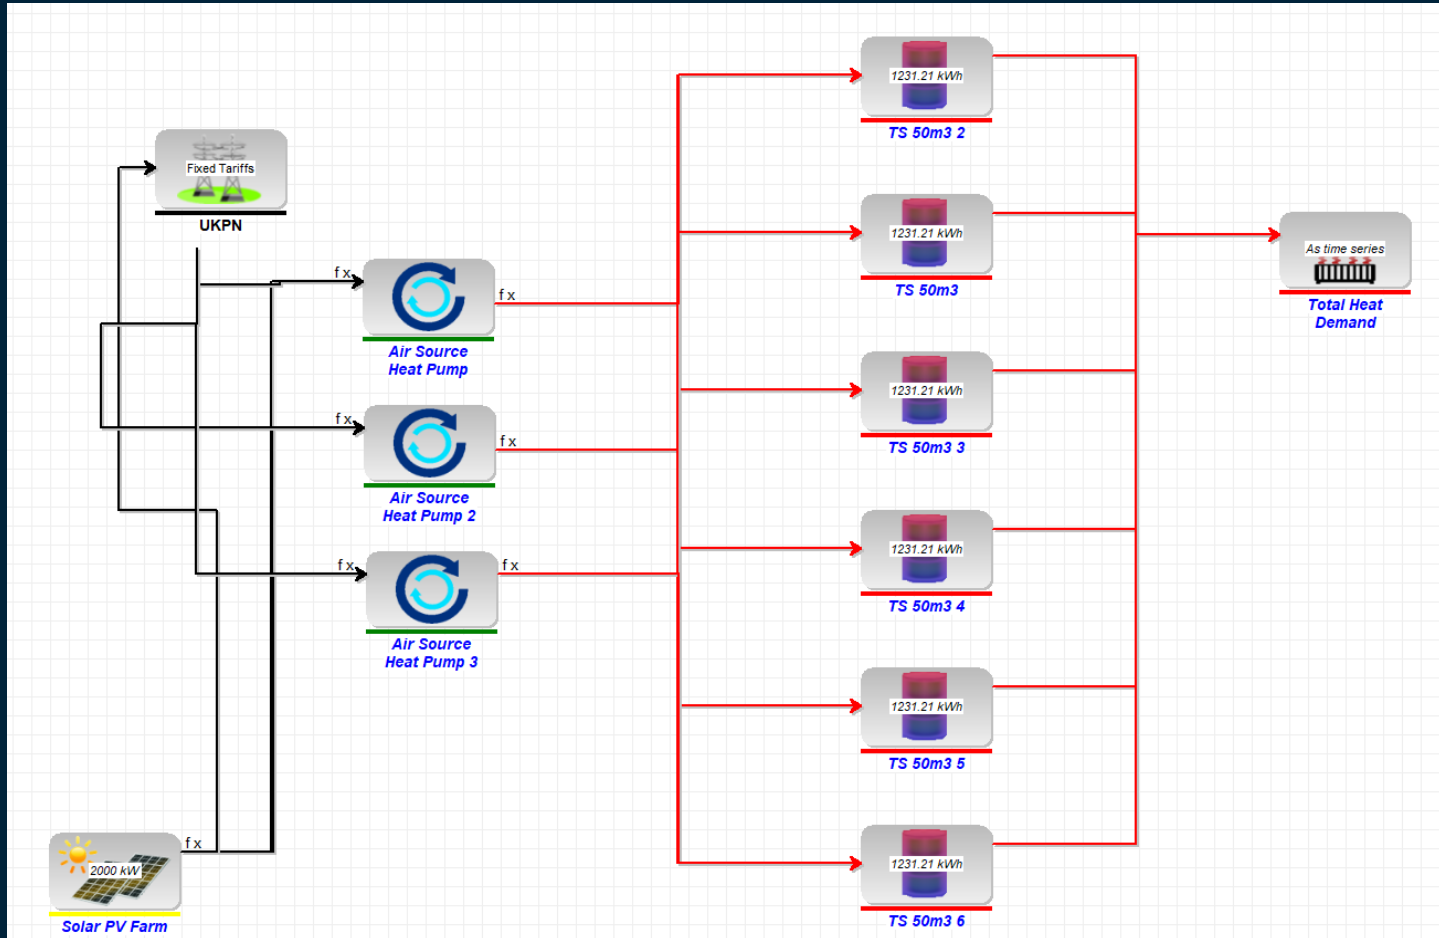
Fixed Tariffs
UKPN

f x
f x
Air Source Heat Pump

f x
f x
Air Source Heat Pump 2

f x
f x
Air Source Heat Pump 3

2000 kW
f x
Solar PV Farm

1231.21 kWh
TS 50m3 2

1231.21 kWh
TS 50m3

1231.21 kWh
TS 50m3 3

1231.21 kWh
TS 50m3 4

1231.21 kWh
TS 50m3 5

1231.21 kWh
TS 50m3 6

As time series
Total Heat Demand